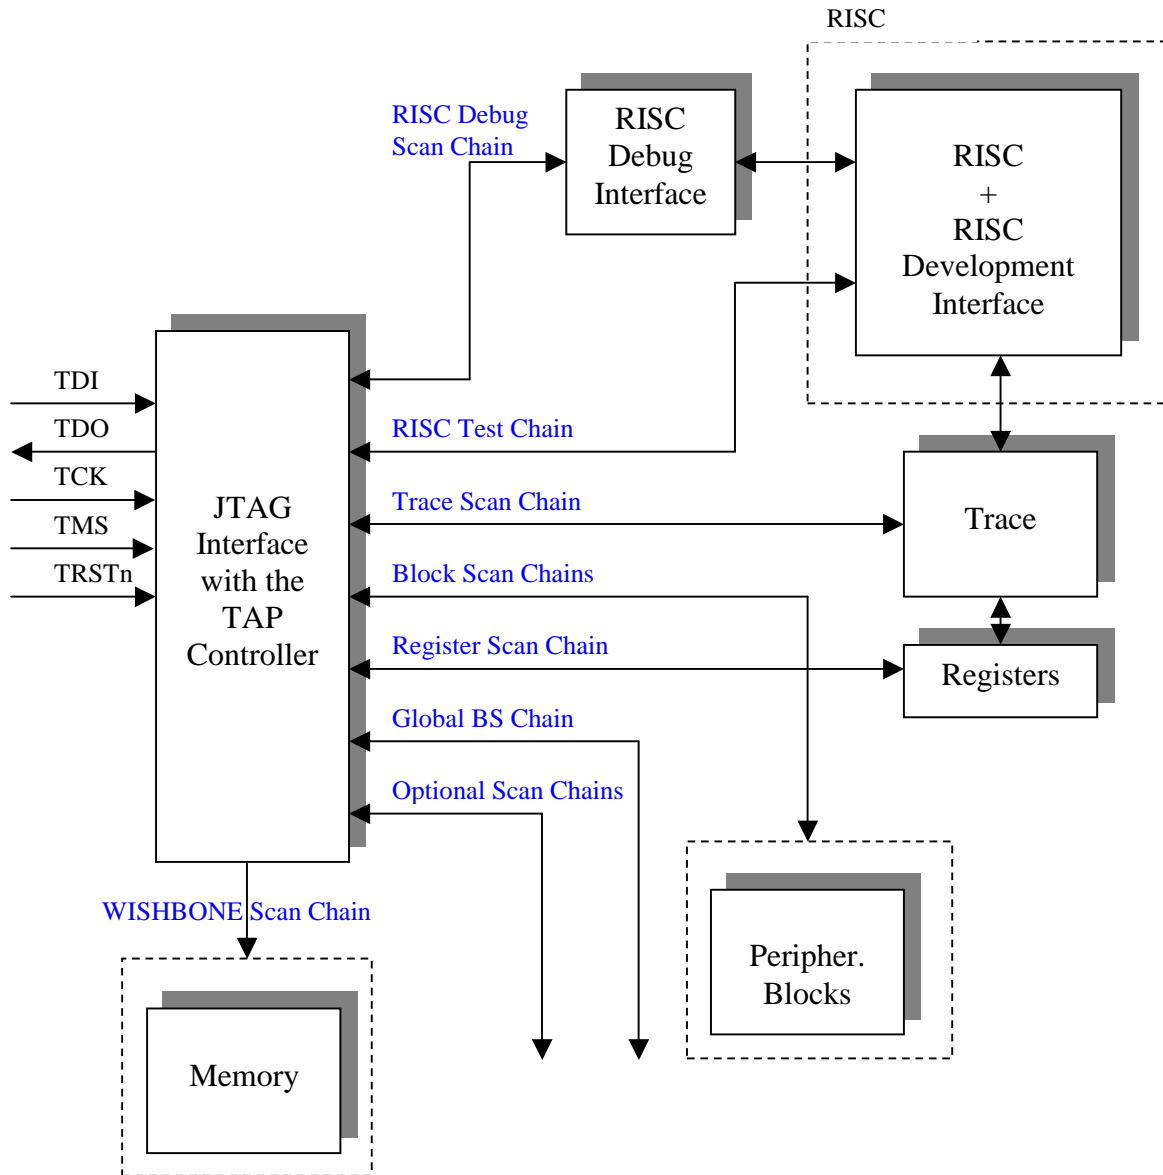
RISC

RISC Debug Scan Chain

RISC Debug Interface

RISC + RISC Development Interface

TDI

TDO

TCK

TMS

TRSTn

JTAG Interface with the TAP Controller

RISC Test Chain

Trace Scan Chain

Trace

Block Scan Chains

Register Scan Chain

Registers

Global BS Chain

Optional Scan Chains

WISHBONE Scan Chain

Peripher. Blocks

Memory